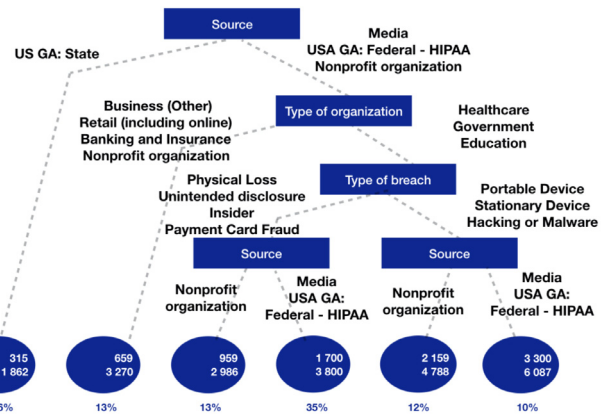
Source

US GA: State

Media
USA GA: Federal - HIPAA
Nonprofit organization

Business (Other)
Retail (including online)
Banking and Insurance
Nonprofit organization

Type of organization

Healthcare
Government
Education

Physical Loss
Unintended disclosure
Insider
Payment Card Fraud

Type of breach

Portable Device
Stationary Device
Hacking or Malware

Source

Source

Nonprofit organization

Media
USA GA:
Federal - HIPAA

Nonprofit organization

Media
USA GA:
Federal - HIPAA

315
1 862

659
3 270

959
2 986

1 700
3 800

2 159
4 788

3 300
6 087

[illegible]%

13%

13%

35%

12%

10%